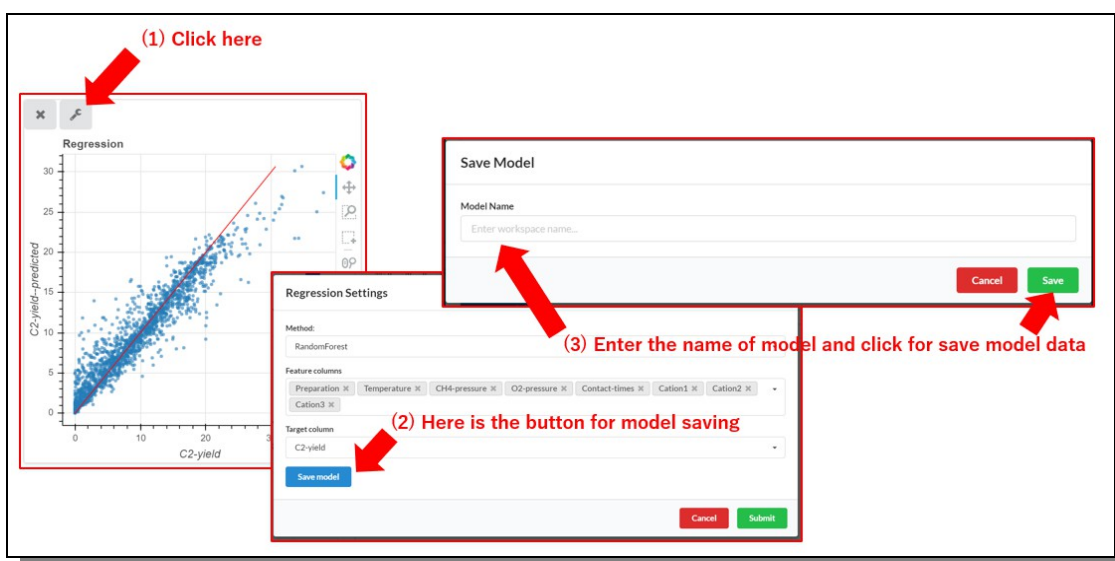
(1) Click here

Regression

C2-yield--predicted

30
25
20
15
10
5
0

0
10
20
3

C2-yield

Save Model

Model Name

Enter workspace name...

Cancel
Save

Regression Settings

Method:
RandomForest

Feature columns
Preparation × Temperature × CH4-pressure × O2-pressure × Contact-times × Cation1 × Cation2 × Cation3 ×

Target column
C2-yield

Save model

Cancel
Submit

(3) Enter the name of model and click for save model data

(2) Here is the button for model saving